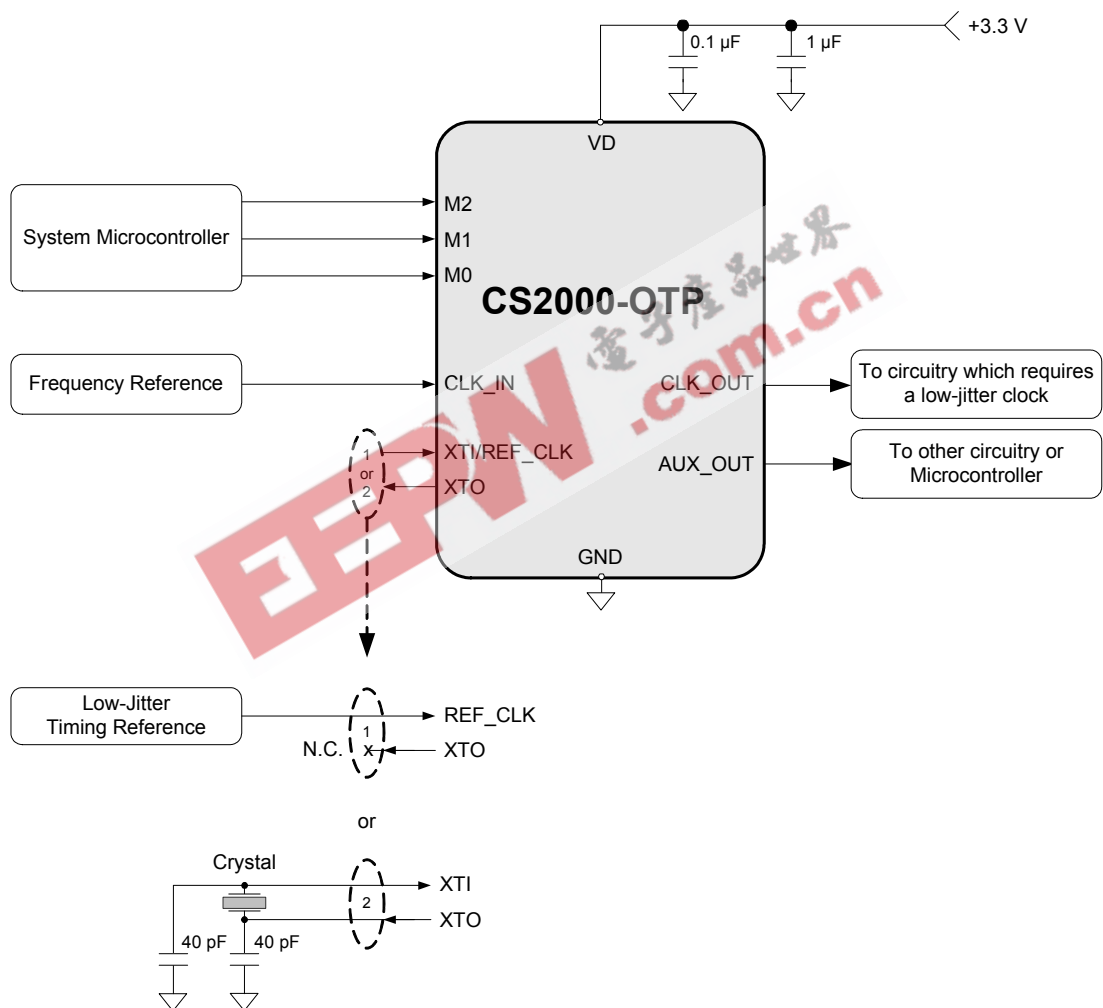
+3.3 V
0.1 µF
1 µF
VD
System Microcontroller
M2
M1
M0
CS2000-OTP
Frequency Reference
CLK_IN
CLK_OUT
To circuitry which requires a low-jitter clock
1
or
2
XTI/REF_CLK
XTO
AUX_OUT
To other circuitry or Microcontroller
GND
电子产品世界
EEPW.com.cn
Low-Jitter Timing Reference
1
REF_CLK
N.C.
x
XTO
or
Crystal
2
XTI
XTO
40 pF
40 pF